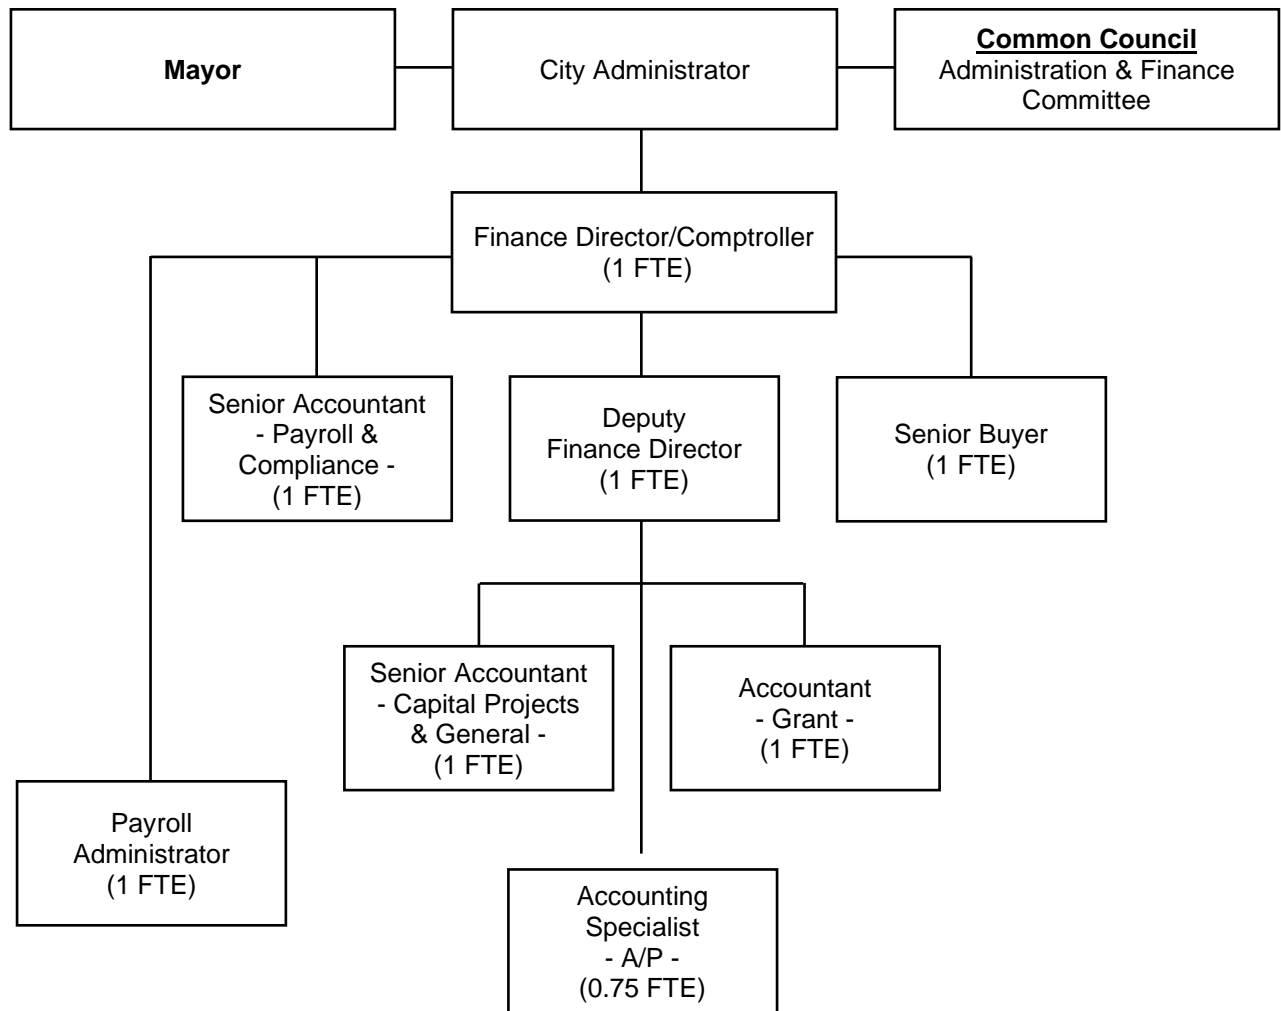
Mayor

City Administrator

Common Council
Administration & Finance Committee

Finance Director/Comptroller
(1 FTE)

Senior Accountant
- Payroll & Compliance -
(1 FTE)

Deputy
Finance Director
(1 FTE)

Senior Buyer
(1 FTE)

Senior Accountant
- Capital Projects & General -
(1 FTE)

Accountant
- Grant -
(1 FTE)

Payroll
Administrator
(1 FTE)

Accounting
Specialist
- A/P -
(0.75 FTE)